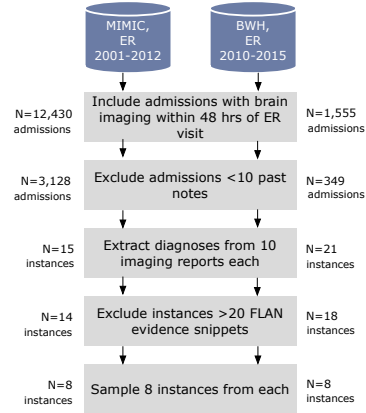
MIMIC, ER 2001-2012

BWH, ER 2010-2015

N=12,430 admissions

Include admissions with brain imaging within 48 hrs of ER visit

N=1,555 admissions

N=3,128 admissions

Exclude admissions <10 past notes

N=349 admissions

N=15 instances

Extract diagnoses from 10 imaging reports each

N=21 instances

N=14 instances

Exclude instances >20 FLAN evidence snippets

N=18 instances

N=8 instances

Sample 8 instances from each

N=8 instances